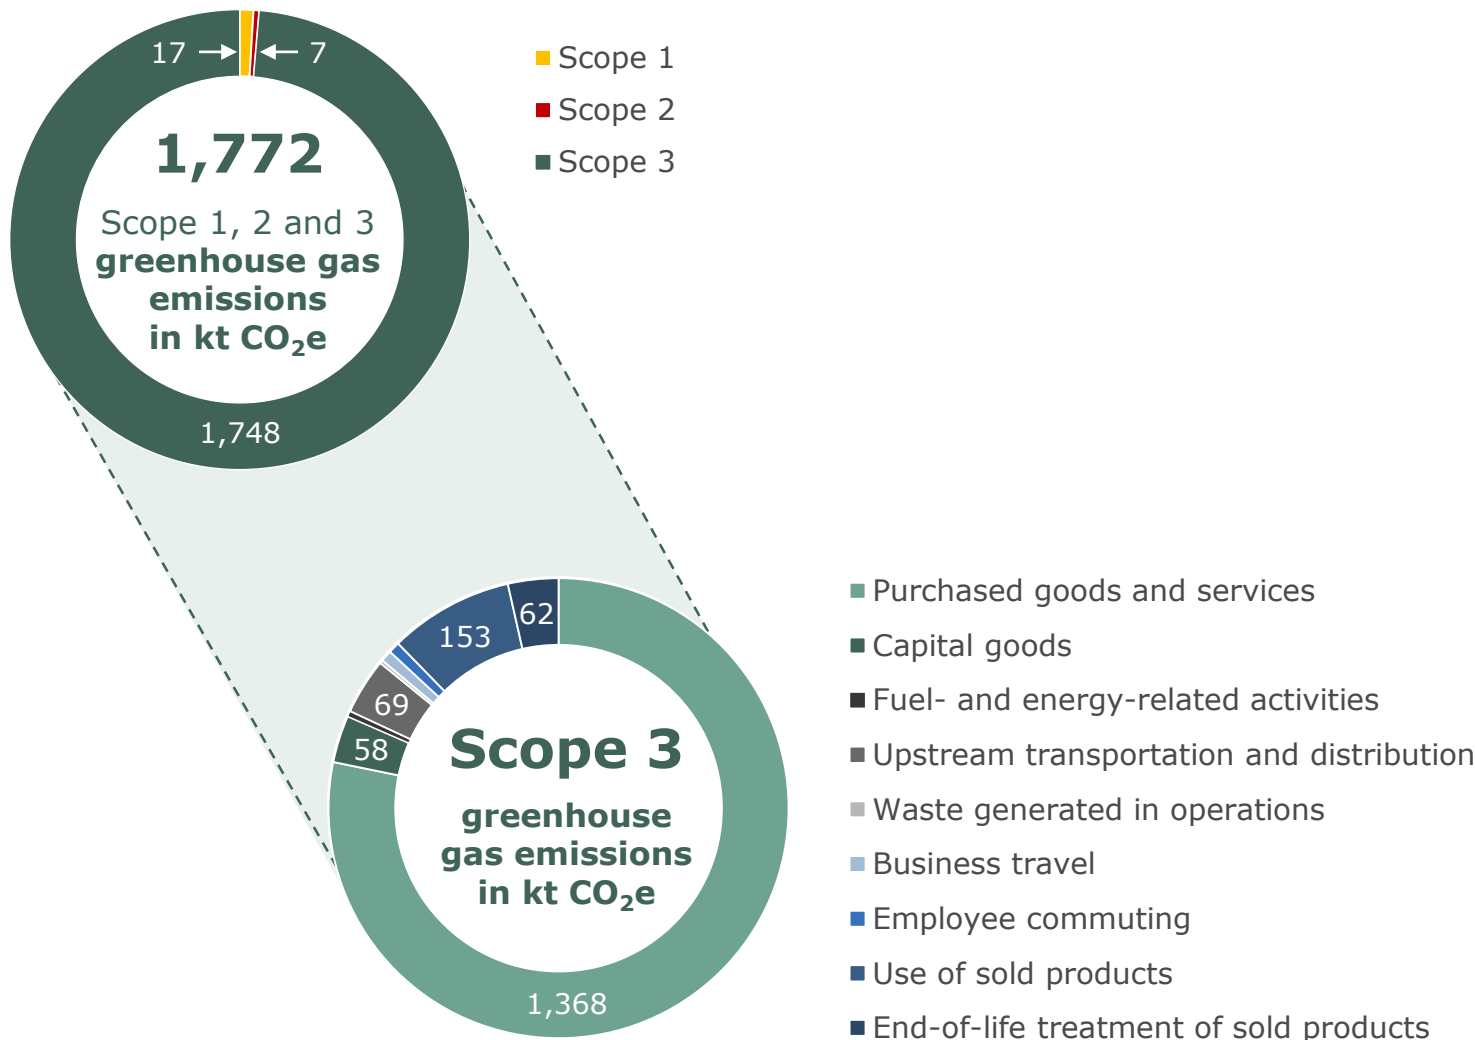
17 → ← 7

1,772

Scope 1, 2 and 3 greenhouse gas emissions in kt $CO_2e$

1,748

Scope 1
Scope 2
Scope 3

62
153
69
58

Scope 3

greenhouse gas emissions in kt $CO_2e$

1,368

Purchased goods and services
Capital goods
Fuel- and energy-related activities
Upstream transportation and distribution
Waste generated in operations
Business travel
Employee commuting
Use of sold products
End-of-life treatment of sold products